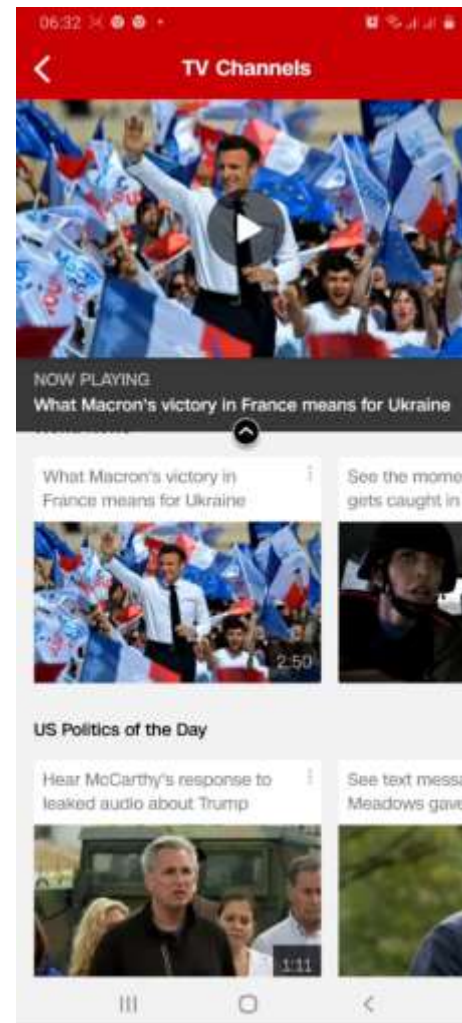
06:32

TV Channels

NOW PLAYING
What Macron's victory in France means for Ukraine

What Macron's victory in France means for Ukraine

2:50

See the mome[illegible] gets caught in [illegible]

US Politics of the Day

Hear McCarthy's response to leaked audio about Trump

1:11

See text messa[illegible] Meadows gave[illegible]